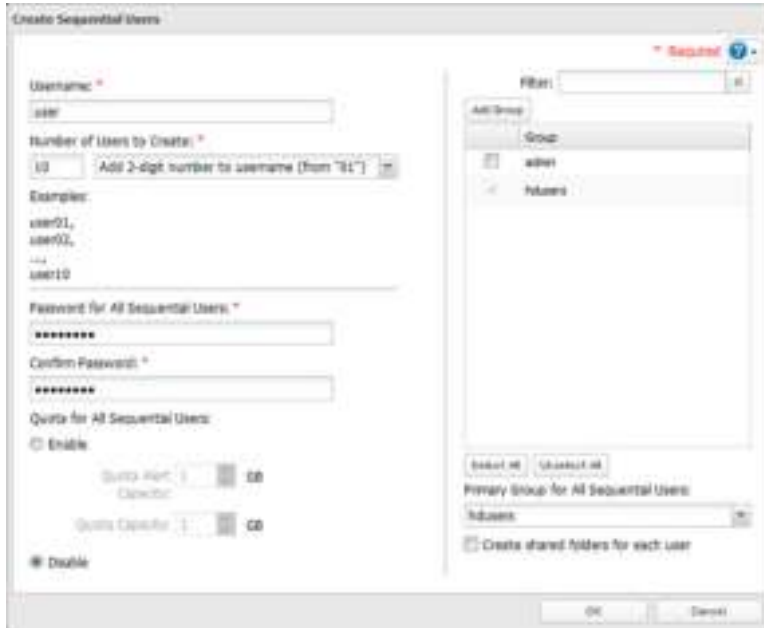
Create Sequential Users

* Required

Username: *

user

Number of Users to Create: *

10 Add 2-digit number to username (from "01")

Examples:

user01,
user02,
...
user10

Password for All Sequential Users: *

••••••••••

Confirm Password: *

••••••••••

Quota for All Sequential Users:

Enable

Quota Alert Capacity: 1 GB

Quota Capacity: 1 GB

Disable

Filter:

Add Group

| | Group |
|---|---|
| | admin |
| | hdusers |

Select All Unselect All

Primary Group for All Sequential Users:

hdusers

Create shared folders for each user

OK Cancel